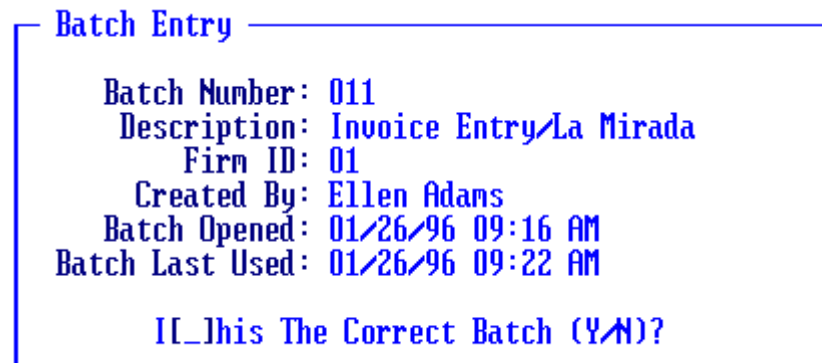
Batch Entry

Batch Number: 011
Description: Invoice Entry/La Mirada
Firm ID: 01
Created By: Ellen Adams
Batch Opened: 01/26/96 09:16 AM
Batch Last Used: 01/26/96 09:22 AM

I[_]his The Correct Batch (Y/N)?